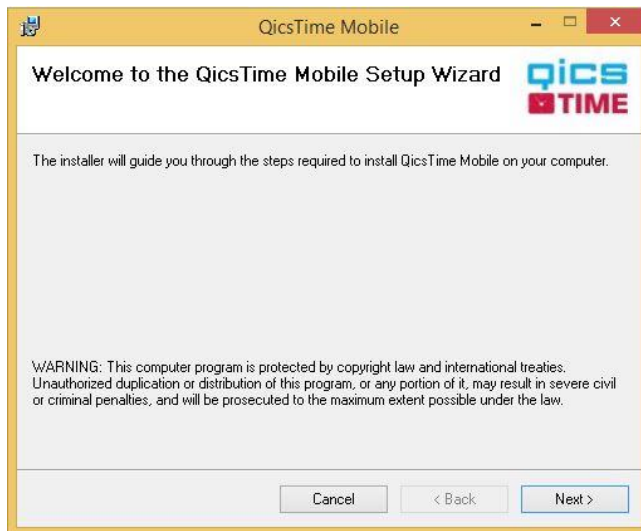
QicsTime Mobile

Welcome to the QicsTime Mobile Setup Wizard

qics
TIME

The installer will guide you through the steps required to install QicsTime Mobile on your computer.

WARNING: This computer program is protected by copyright law and international treaties. Unauthorized duplication or distribution of this program, or any portion of it, may result in severe civil or criminal penalties, and will be prosecuted to the maximum extent possible under the law.

Cancel
< Back
Next >